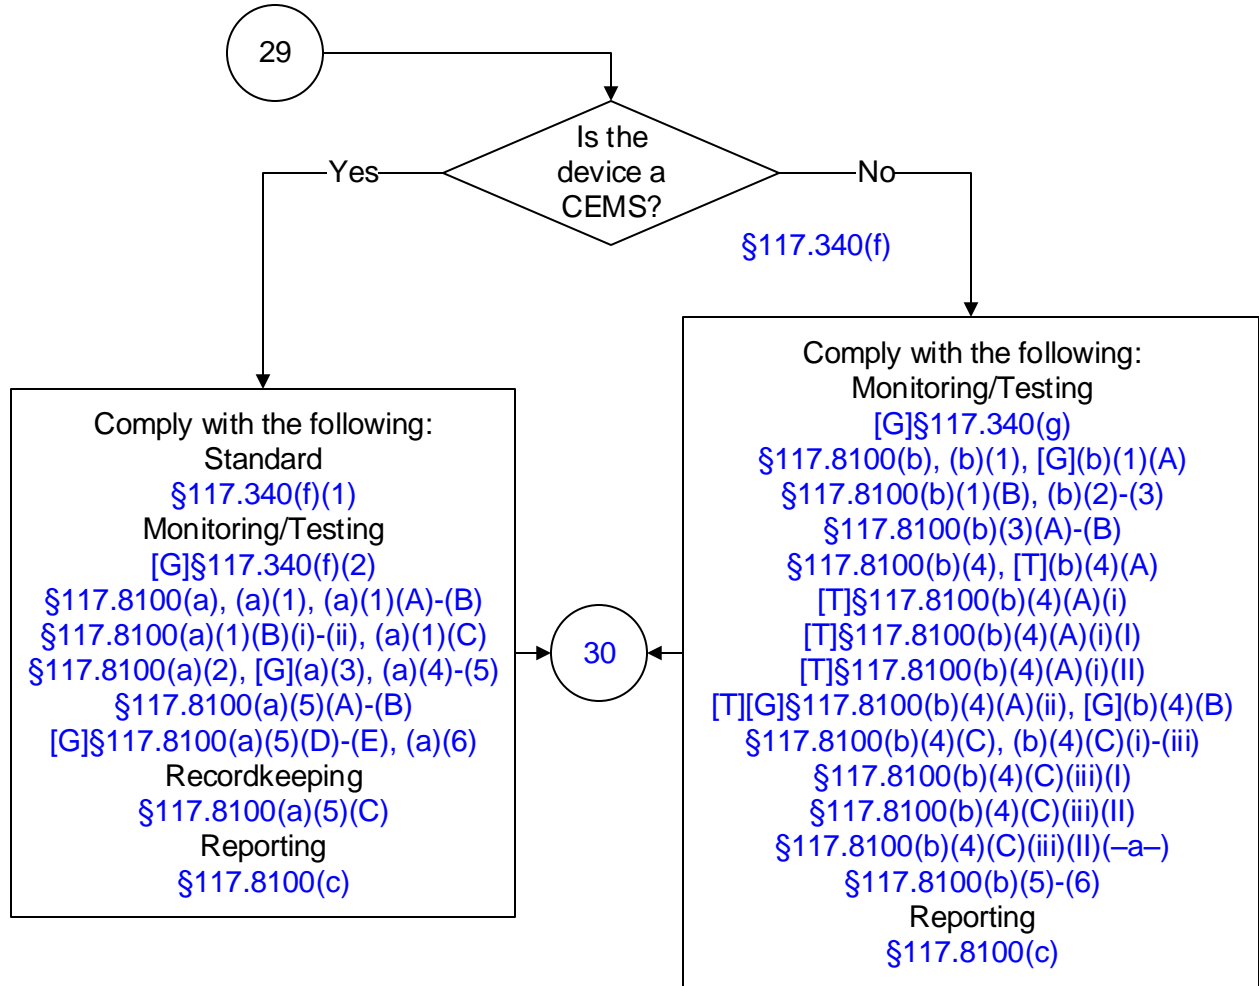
29

Is the device a CEMS?

Yes

No

§117.340(f)

Comply with the following:
Standard
§117.340(f)(1)
Monitoring/Testing
[G]§117.340(f)(2)
§117.8100(a), (a)(1), (a)(1)(A)-(B)
§117.8100(a)(1)(B)(i)-(ii), (a)(1)(C)
§117.8100(a)(2), [G](a)(3), (a)(4)-(5)
§117.8100(a)(5)(A)-(B)
[G]§117.8100(a)(5)(D)-(E), (a)(6)
Recordkeeping
§117.8100(a)(5)(C)
Reporting
§117.8100(c)

30

Comply with the following:
Monitoring/Testing
[G]§117.340(g)
§117.8100(b), (b)(1), [G](b)(1)(A)
§117.8100(b)(1)(B), (b)(2)-(3)
§117.8100(b)(3)(A)-(B)
§117.8100(b)(4), [T](b)(4)(A)
[T]§117.8100(b)(4)(A)(i)
[T]§117.8100(b)(4)(A)(i)(I)
[T]§117.8100(b)(4)(A)(i)(II)
[T][G]§117.8100(b)(4)(A)(ii), [G](b)(4)(B)
§117.8100(b)(4)(C), (b)(4)(C)(i)-(iii)
§117.8100(b)(4)(C)(iii)(I)
§117.8100(b)(4)(C)(iii)(II)
§117.8100(b)(4)(C)(iii)(II)(–a–)
§117.8100(b)(5)-(6)
Reporting
§117.8100(c)